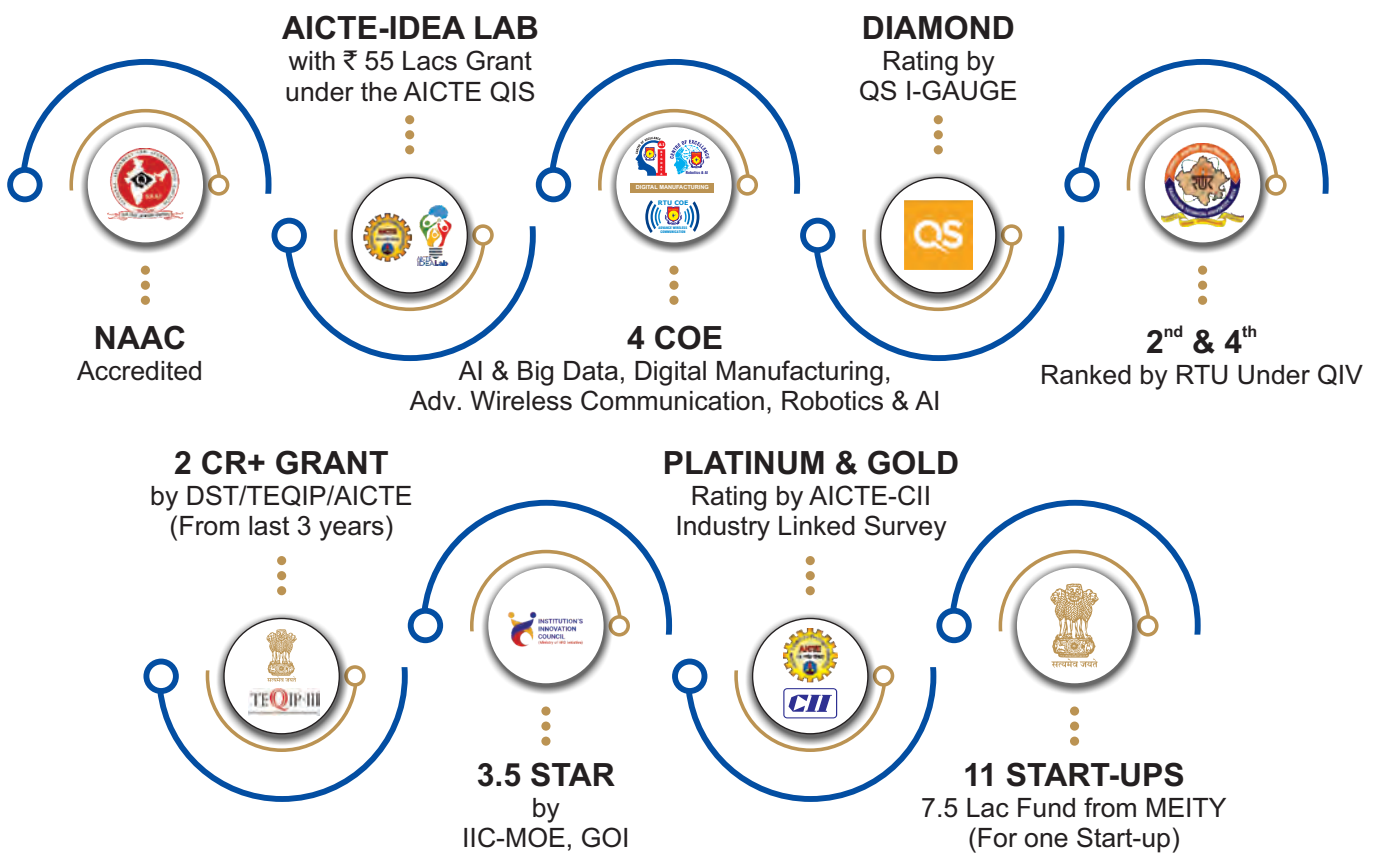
AICTE-IDEA LAB
with ₹ 55 Lacs Grant under the AICTE QIS

DIAMOND
Rating by QS I-GAUGE

NAAC
Accredited

DIGITAL MANUFACTURING

RTU COE

IDEA Lab

QS

4 COE
AI & Big Data, Digital Manufacturing, Adv. Wireless Communication, Robotics & AI

$2^{nd}$ & $4^{th}$
Ranked by RTU Under QIV

2 CR+ GRANT
by DST/TEQIP/AICTE
(From last 3 years)

PLATINUM & GOLD
Rating by AICTE-CII
Industry Linked Survey

INSTITUTION'S INNOVATION COUNCIL

TEQIP-III

CII

सत्यमेव जयते

3.5 STAR
by
IIC-MOE, GOI

11 START-UPS
7.5 Lac Fund from MEITY
(For one Start-up)